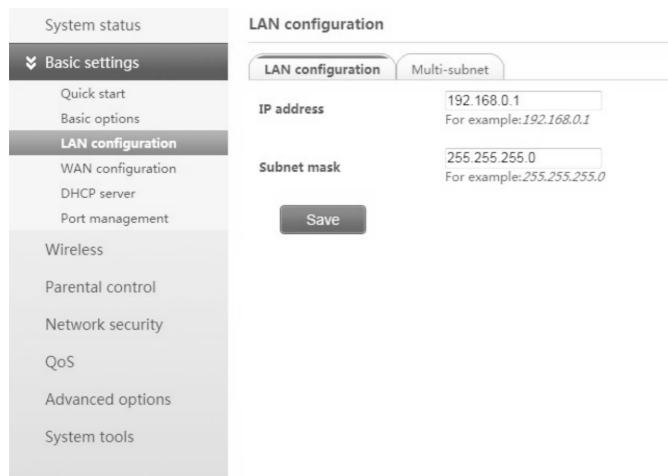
System status

Basic settings

Quick start

Basic options

LAN configuration

WAN configuration

DHCP server

Port management

Wireless

Parental control

Network security

QoS

Advanced options

System tools

LAN configuration

LAN configuration | Multi-subnet

IP address
192.168.0.1
For example: *192.168.0.1*

Subnet mask
255.255.255.0
For example: *255.255.255.0*

Save